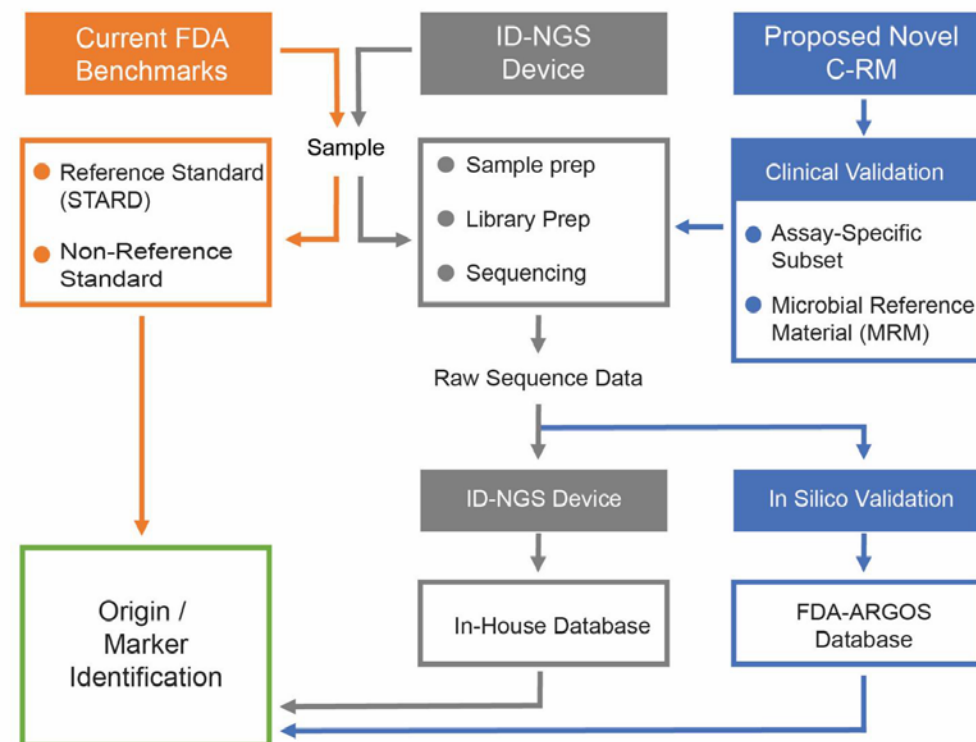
Current FDA Benchmarks

ID-NGS Device

Proposed Novel C-RM

Sample

Reference Standard (STARD)

Non-Reference Standard

Sample prep

Library Prep

Sequencing

Clinical Validation

Assay-Specific Subset

Microbial Reference Material (MRM)

Raw Sequence Data

ID-NGS Device

In Silico Validation

Origin / Marker Identification

In-House Database

FDA-ARGOS Database